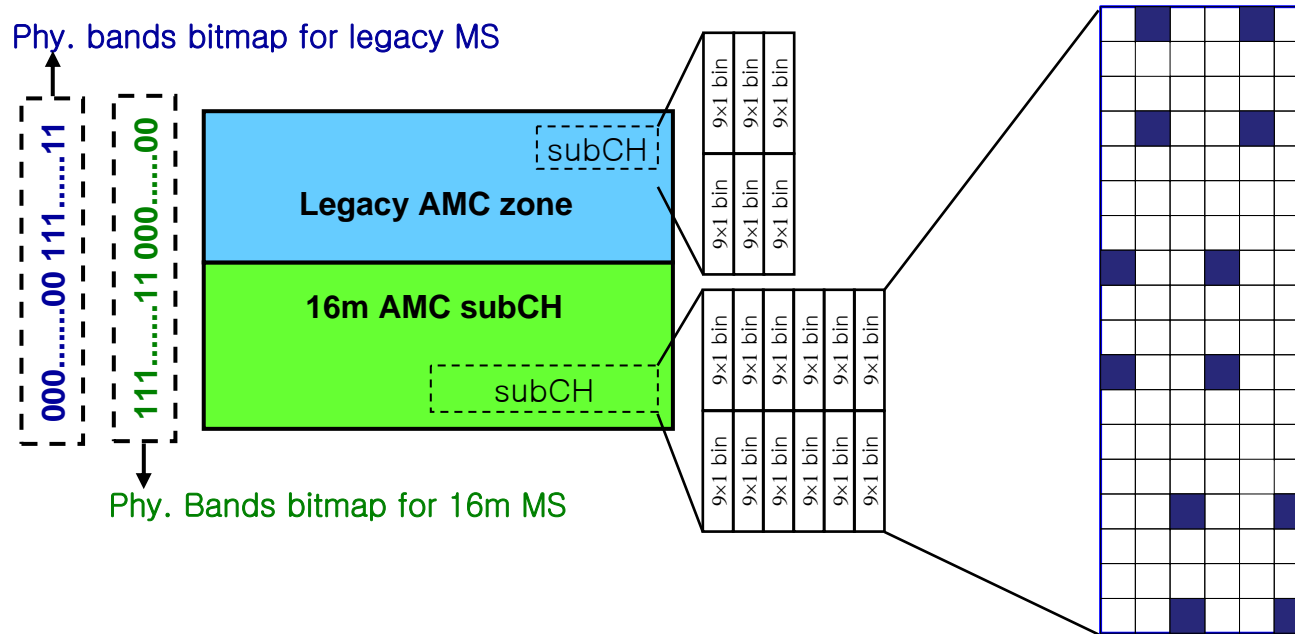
Phy. bands bitmap for legacy MS

000……00 111……11

111……11 000……00

Phy. Bands bitmap for 16m MS

subCH

Legacy AMC zone

16m AMC subCH

subCH

9×1 bin
9×1 bin
9×1 bin
9×1 bin
9×1 bin
9×1 bin

9×1 bin
9×1 bin
9×1 bin
9×1 bin
9×1 bin
9×1 bin
9×1 bin
9×1 bin
9×1 bin
9×1 bin
9×1 bin
9×1 bin